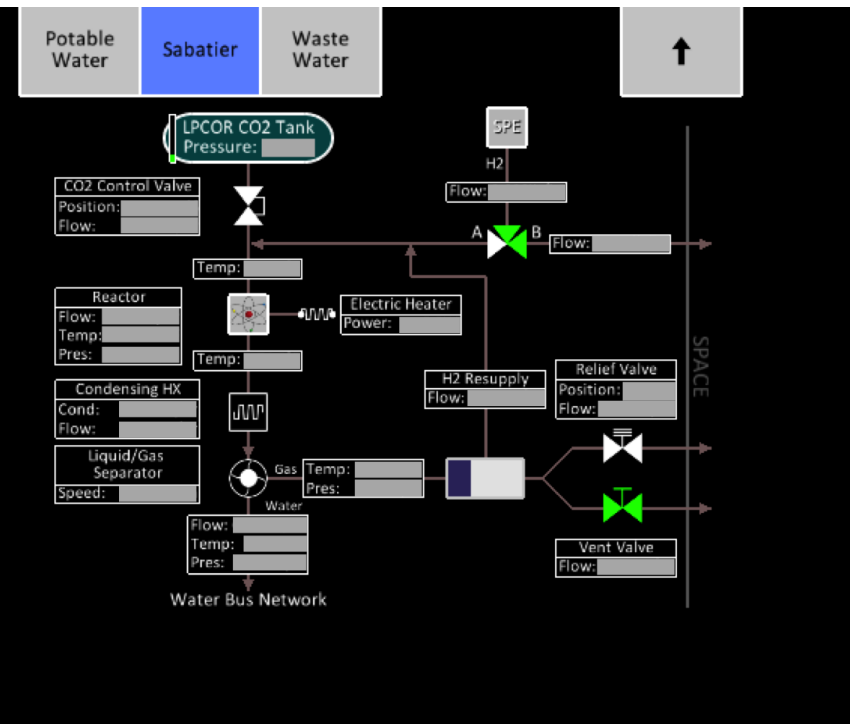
Potable Water

Sabatier

Waste Water

↑

LPCOR CO2 Tank
Pressure:

SPE

H2

Flow:

CO2 Control Valve
Position:
Flow:

A

B

Flow:

Temp:

Reactor
Flow:
Temp:
Pres:

Electric Heater
Power:

Temp:

SPACE

H2 Resupply
Flow:

Relief Valve
Position:
Flow:

Condensing HX
Cond:
Flow:

Liquid/Gas Separator
Speed:

Gas

Temp:
Pres:

Water

Flow:
Temp:
Pres:

Vent Valve
Flow:

Water Bus Network